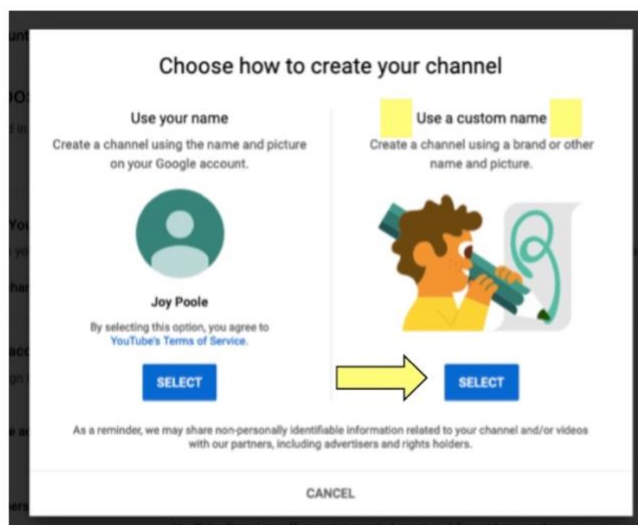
Choose how to create your channel

Use your name

Create a channel using the name and picture on your Google account.

Joy Poole

By selecting this option, you agree to YouTube's Terms of Service.

SELECT

Use a custom name

Create a channel using a brand or other name and picture.

SELECT

As a reminder, we may share non-personally identifiable information related to your channel and/or videos with our partners, including advertisers and rights holders.

CANCEL